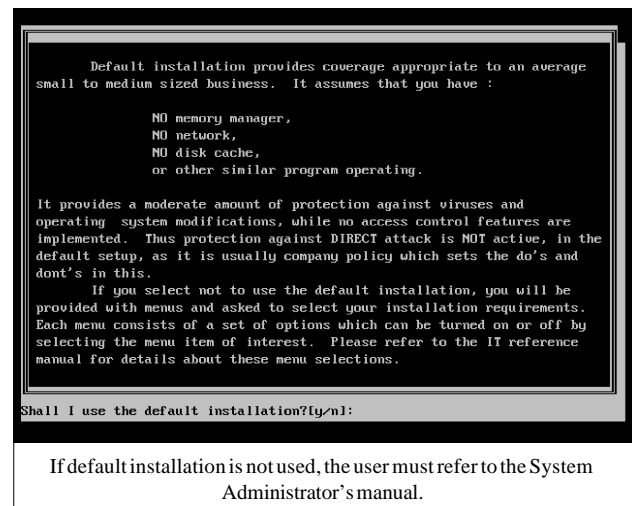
Default installation provides coverage appropriate to an average small to medium sized business. It assumes that you have :

NO memory manager,
NO network,
NO disk cache,
or other similar program operating.

It provides a moderate amount of protection against viruses and operating system modifications, while no access control features are implemented. Thus protection against DIRECT attack is NOT active, in the default setup, as it is usually company policy which sets the do's and dont's in this.

If you select not to use the default installation, you will be provided with menus and asked to select your installation requirements. Each menu consists of a set of options which can be turned on or off by selecting the menu item of interest. Please refer to the IT reference manual for details about these menu selections.

Shall I use the default installation?[y/n]:

If default installation is not used, the user must refer to the System Administrator's manual.